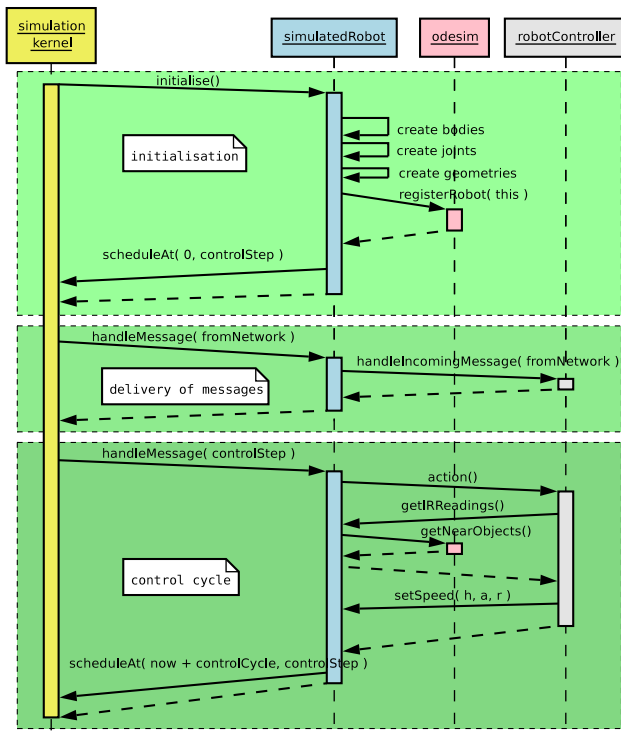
simulation kernel

simulatedRobot

odesim

robotController

initialise()

create bodies

create joints

create geometries

initialisation

registerRobot( this )

scheduleAt( 0, controlStep )

handleMessage( fromNetwork )

handleIncomingMessage( fromNetwork )

delivery of messages

handleMessage( controlStep )

action()

getIRReadings()

getNearObjects()

control cycle

setSpeed( h, a, r )

scheduleAt( now + controlCycle, controlStep )